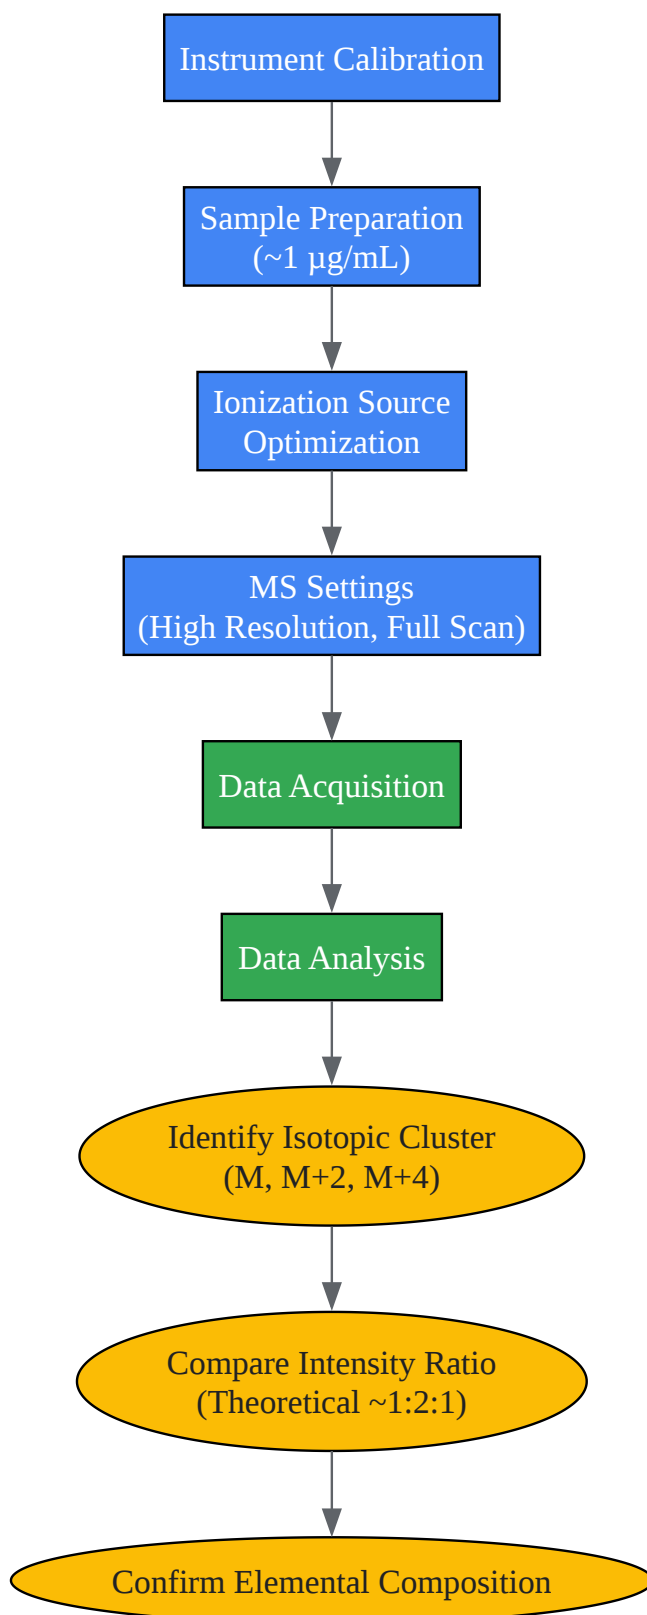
Instrument Calibration

Sample Preparation
(~1 µg/mL)

Ionization Source
Optimization

MS Settings
(High Resolution, Full Scan)

Data Acquisition

Data Analysis

Identify Isotopic Cluster
(M, M+2, M+4)

Compare Intensity Ratio
(Theoretical ~1:2:1)

Confirm Elemental Composition